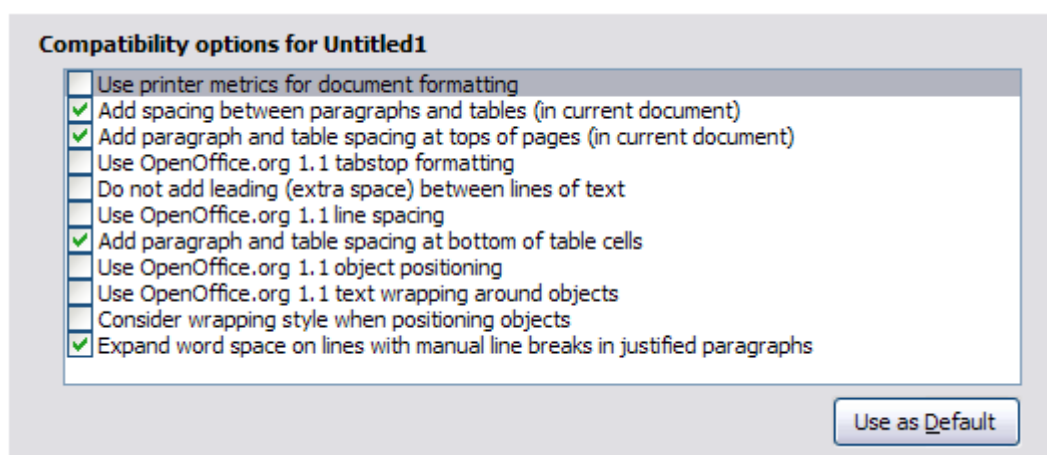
Compatibility options for Untitled1

Use printer metrics for document formatting
Add spacing between paragraphs and tables (in current document)
Add paragraph and table spacing at tops of pages (in current document)
Use OpenOffice.org 1.1 tabstop formatting
Do not add leading (extra space) between lines of text
Use OpenOffice.org 1.1 line spacing
Add paragraph and table spacing at bottom of table cells
Use OpenOffice.org 1.1 object positioning
Use OpenOffice.org 1.1 text wrapping around objects
Consider wrapping style when positioning objects
Expand word space on lines with manual line breaks in justified paragraphs

Use as Default